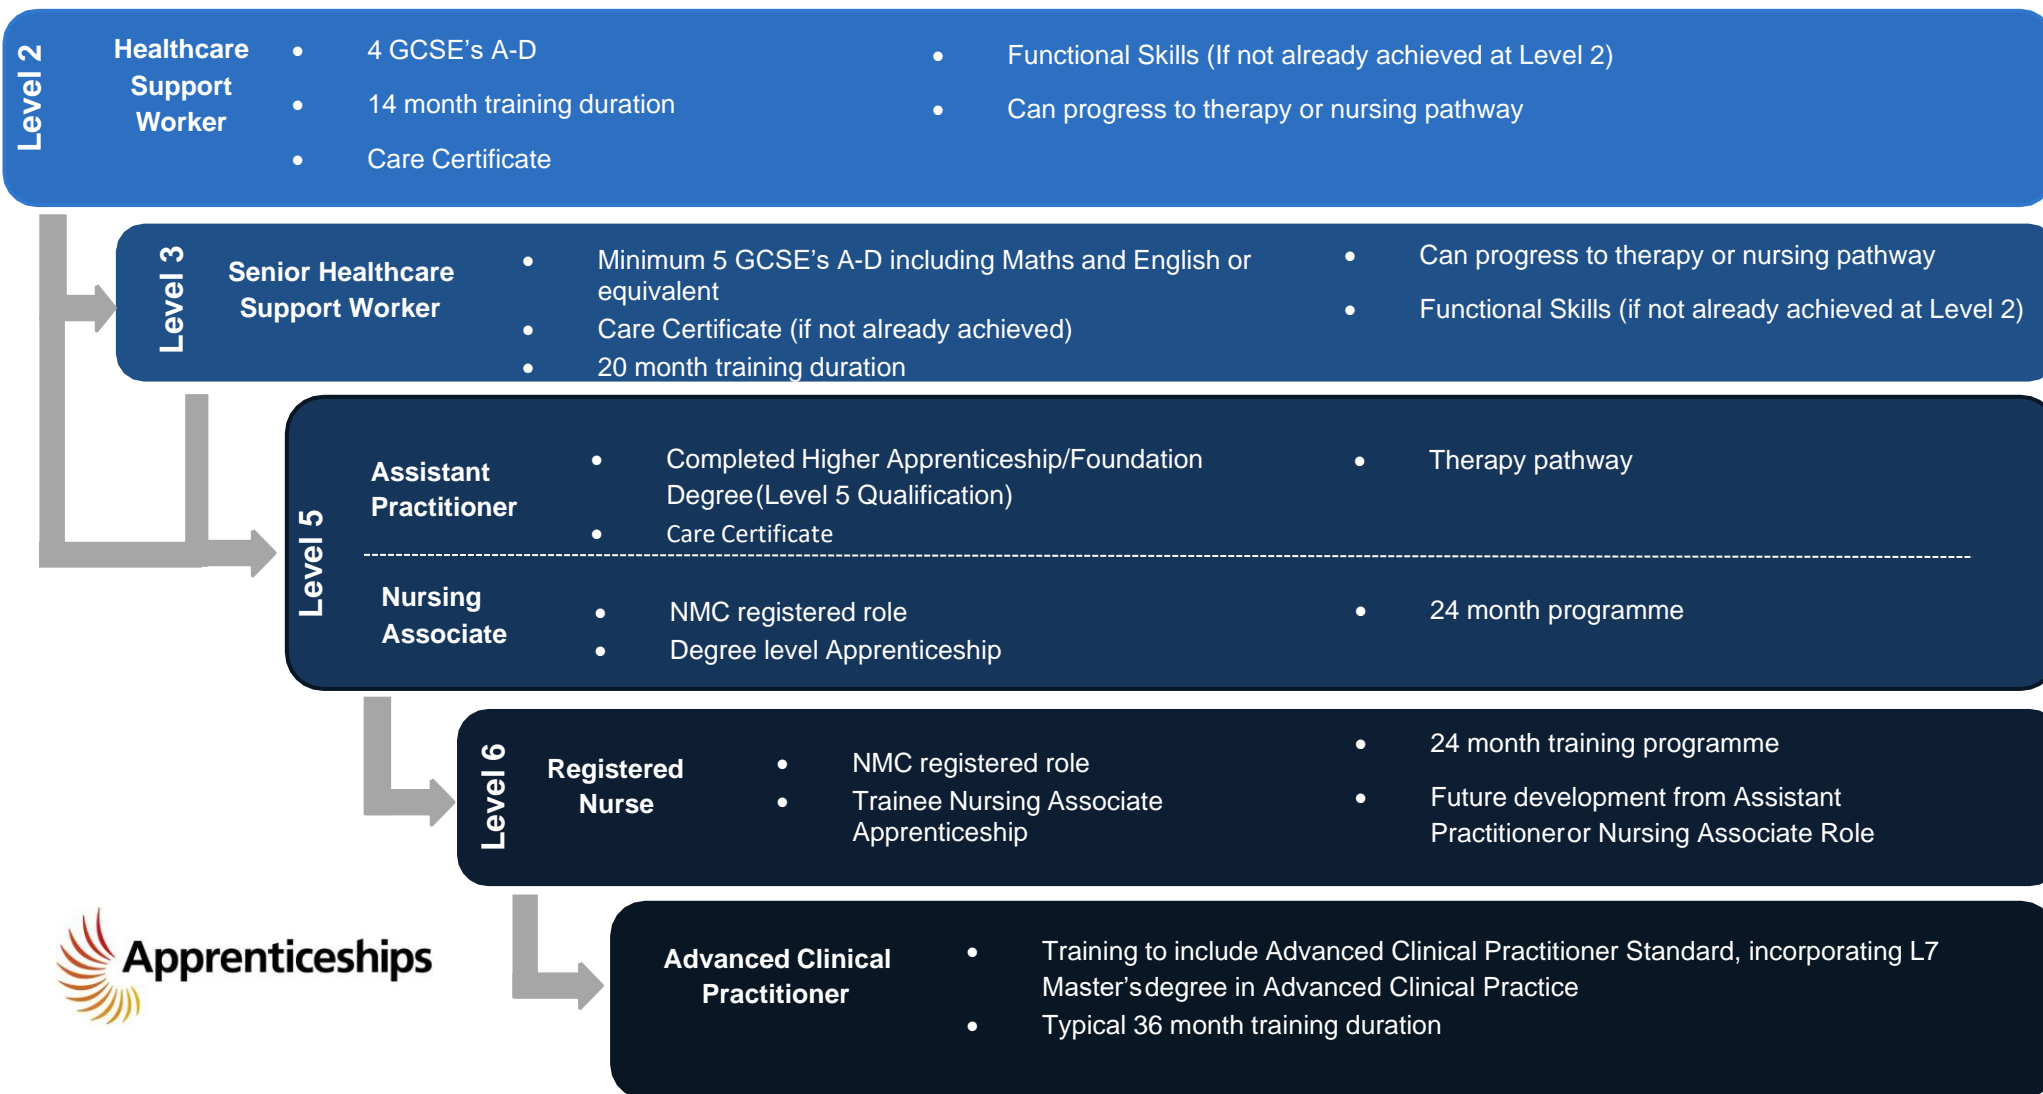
Level 2

Healthcare Support Worker

- 4 GCSE's A-D
- 14 month training duration
- Care Certificate

- Functional Skills (If not already achieved at Level 2)
- Can progress to therapy or nursing pathway

Level 3

Senior Healthcare Support Worker

- Minimum 5 GCSE's A-D including Maths and English or equivalent
- Care Certificate (if not already achieved)
- 20 month training duration

- Can progress to therapy or nursing pathway
- Functional Skills (if not already achieved at Level 2)

Level 5

Assistant Practitioner

- Completed Higher Apprenticeship/Foundation Degree(Level 5 Qualification)
- Care Certificate

- Therapy pathway

Nursing Associate

- NMC registered role
- Degree level Apprenticeship

- 24 month programme

Level 6

Registered Nurse

- NMC registered role
- Trainee Nursing Associate Apprenticeship

- 24 month training programme
- Future development from Assistant Practitioneror Nursing Associate Role

Apprenticeships

Advanced Clinical Practitioner

- Training to include Advanced Clinical Practitioner Standard, incorporating L7 Master'sdegree in Advanced Clinical Practice
- Typical 36 month training duration